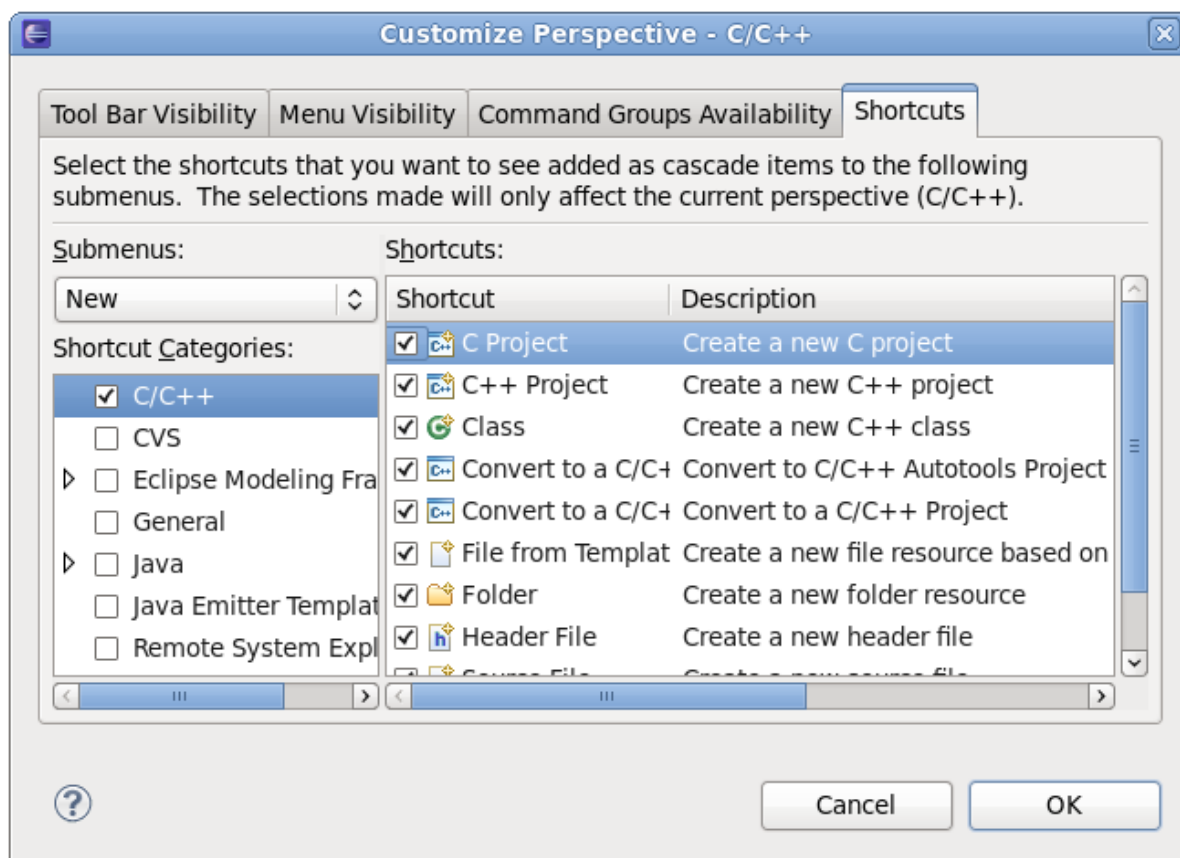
Customize Perspective - C/C++

Tool Bar Visibility | Menu Visibility | Command Groups Availability | Shortcuts

Select the shortcuts that you want to see added as cascade items to the following submenus. The selections made will only affect the current perspective (C/C++).

Submenus:

New

Shortcut Categories:

C/C++
CVS
Eclipse Modeling Fra
General
Java
Java Emitter Templat
Remote System Expl

Shortcuts:

| Shortcut | Description |
|---|---|
| C Project | Create a new C project |
| C++ Project | Create a new C++ project |
| Class | Create a new C++ class |
| Convert to a C/C+ | Convert to C/C++ Autotools Project |
| Convert to a C/C+ | Convert to a C/C++ Project |
| File from Templat | Create a new file resource based on |
| Folder | Create a new folder resource |
| Header File | Create a new header file |
| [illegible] | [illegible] |

Cancel
OK